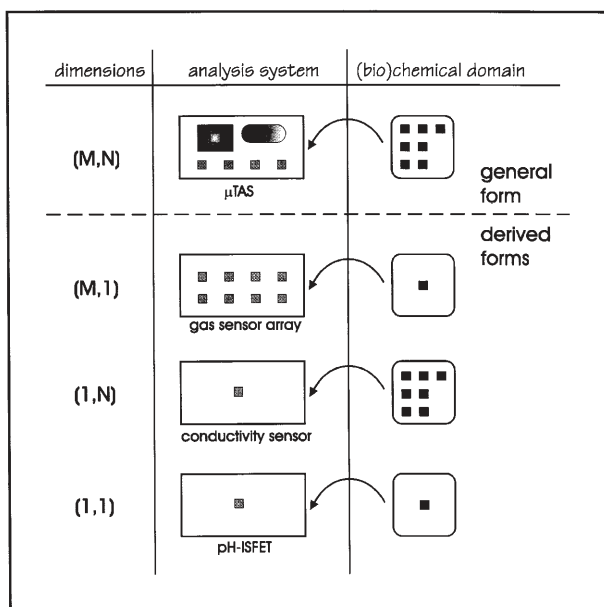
| dimensions | analysis system | (bio)chemical domain |
|---|---|---|
| (M,N) | µTAS | general form |
| (M,1) | gas sensor array | derived forms |
| (1,N) | conductivity sensor | |
| (1,1) | pH-ISFET | |